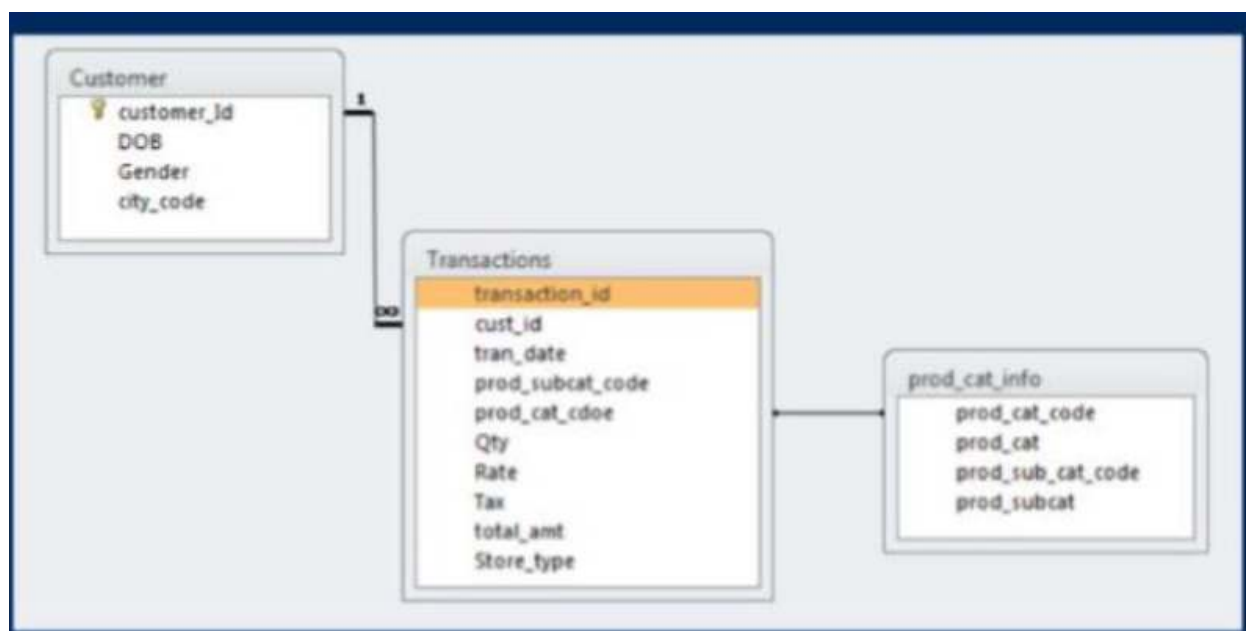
Customer
customer_Id
DOB
Gender
city_code

1

∞

Transactions
transaction_id
cust_id
tran_date
prod_subcat_code
prod_cat_cdoe
Qty
Rate
Tax
total_amt
Store_type

prod_cat_info
prod_cat_code
prod_cat
prod_sub_cat_code
prod_subcat